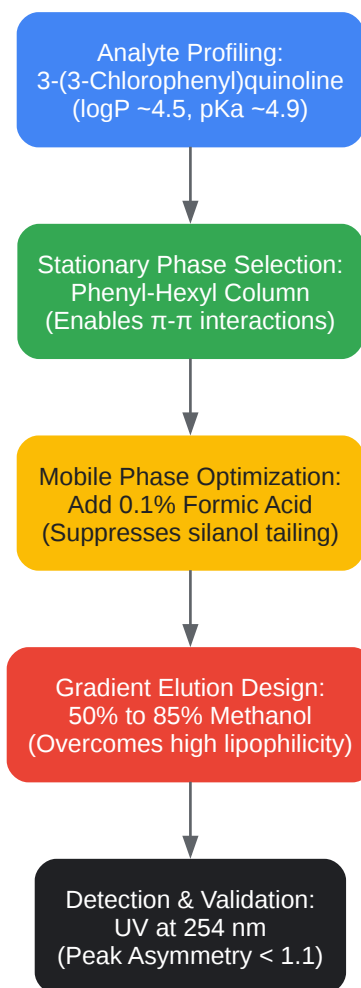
Analyte Profiling:
3-(3-Chlorophenyl)quinoline
(logP ~4.5, pKa ~4.9)

Stationary Phase Selection:
Phenyl-Hexyl Column
(Enables π-π interactions)

Mobile Phase Optimization:
Add 0.1% Formic Acid
(Suppresses silanol tailing)

Gradient Elution Design:
50% to 85% Methanol
(Overcomes high lipophilicity)

Detection & Validation:
UV at 254 nm
(Peak Asymmetry < 1.1)